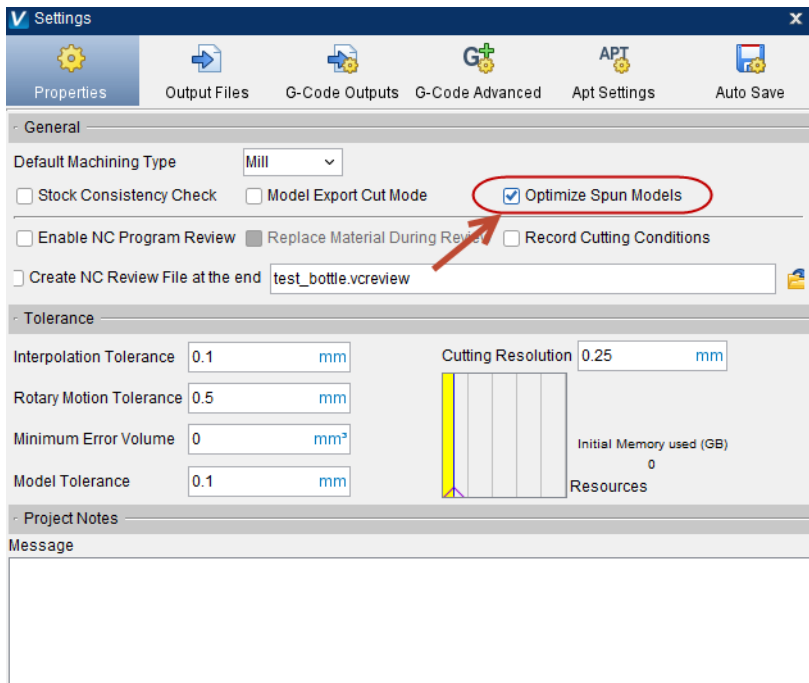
V Settings
×

Properties
Output Files
G-Code Outputs
G-Code Advanced
Apt Settings
Auto Save

General

Default Machining Type
Mill

Stock Consistency Check
Model Export Cut Mode
Optimize Spun Models

Enable NC Program Review
Replace Material During Review
Record Cutting Conditions

Create NC Review File at the end
test_bottle.vcreview

Tolerance

Interpolation Tolerance
0.1
mm

Cutting Resolution
0.25
mm

Rotary Motion Tolerance
0.5
mm

Minimum Error Volume
0
mm³

Initial Memory used (GB)
0

Model Tolerance
0.1
mm

Resources

Project Notes

Message